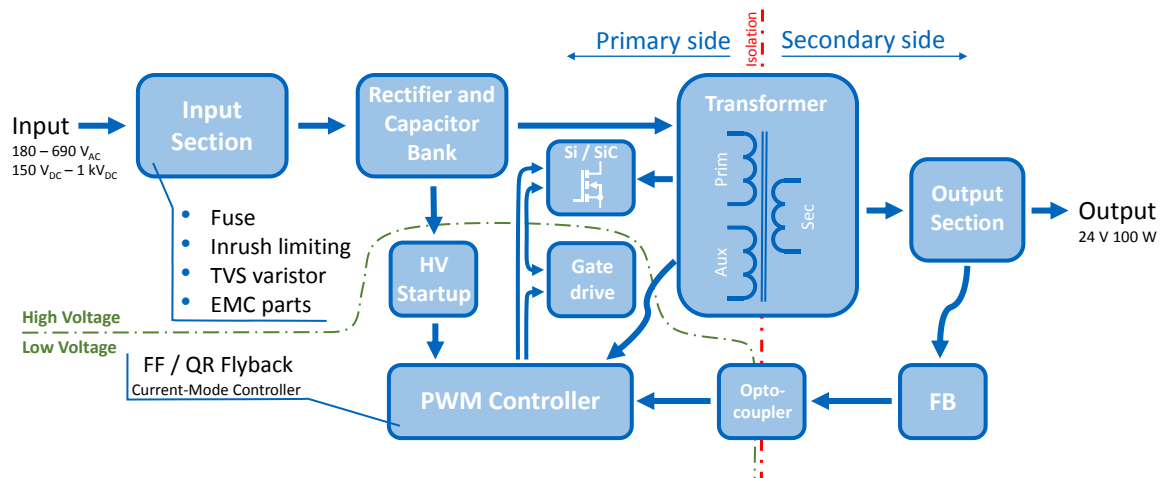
Primary side
Isolation
Secondary side

Input
$180 – 690\ V_{AC}$
$150\ V_{DC} – 1\ kV_{DC}$

Input Section

Rectifier and Capacitor Bank

Transformer

Prim
Sec
Aux

Si / SiC

Gate drive

HV Startup

Output Section

Output
24 V 100 W

- Fuse
- Inrush limiting
- TVS varistor
- EMC parts

High Voltage
Low Voltage

FF / QR Flyback
Current-Mode Controller

PWM Controller

Opto-coupler

FB